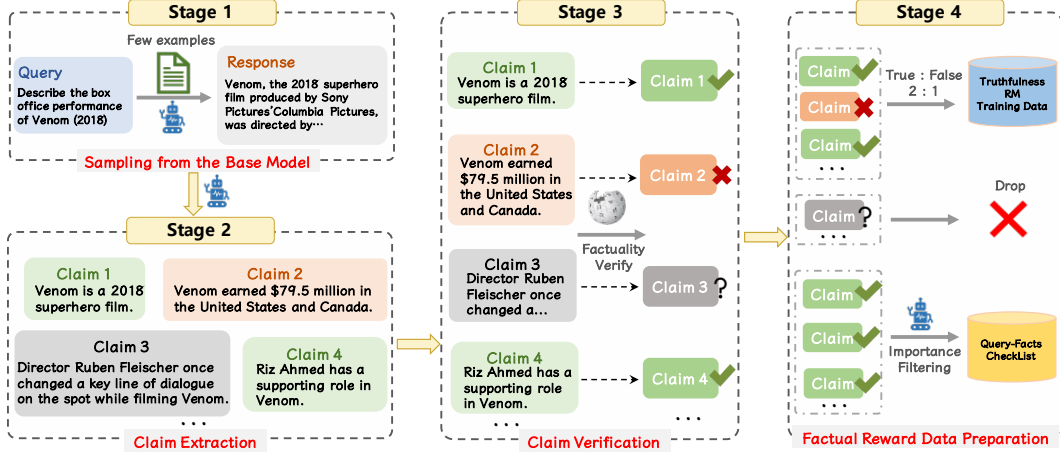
Stage 1

Few examples

Query
Describe the box office performance of Venom (2018)

Response
Venom, the 2018 superhero film produced by Sony Pictures'Columbia Pictures, was directed by…

Sampling from the Base Model

Stage 2

Claim 1
Venom is a 2018 superhero film.

Claim 2
Venom earned $79.5 million in the United States and Canada.

Claim 3
Director Ruben Fleischer once changed a key line of dialogue on the spot while filming Venom.

Claim 4
Riz Ahmed has a supporting role in Venom.

. . .

Claim Extraction

Stage 3

Claim 1
Venom is a 2018 superhero film.

Claim 1

Claim 2
Venom earned $79.5 million in the United States and Canada.

Claim 2

Factuality Verify

Claim 3
Director Ruben Fleischer once changed a…

Claim 3 ?

Claim 4
Riz Ahmed has a supporting role in Venom.

Claim 4

. . .

. . .

Claim Verification

Stage 4

Claim
Claim
Claim
. . .

True : False
2 : 1

Truthfulness RM Training Data

Claim ?
. . .

Drop

Claim
Claim
Claim
. . .

Importance Filtering

Query-Facts CheckList

Factual Reward Data Preparation